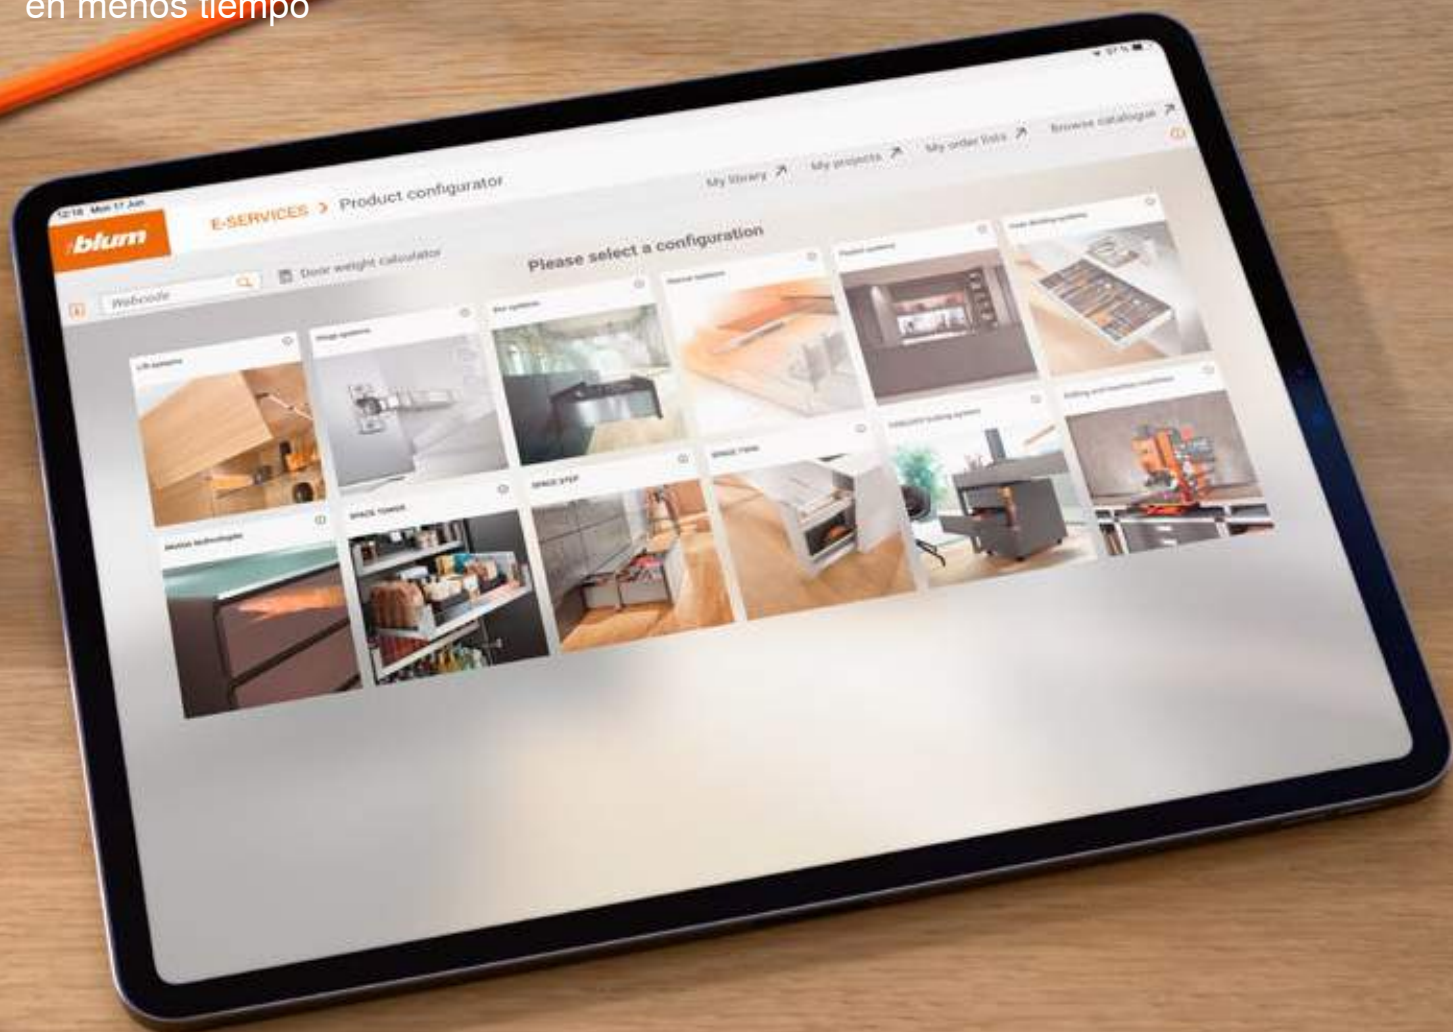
en menos tiempo

12:18 Mon 17 Jun

blum

E-SERVICES > Product configurator

My library ↗ My projects ↗ My order lists ↗ Browse catalogue ↗

Webcode

Door weight calculator

Please select a configuration

Lift systems

Hinge systems

Box systems

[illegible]

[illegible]

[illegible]

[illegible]

SPACE TOWER

SPACE STEP

SPACE TWIN

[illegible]

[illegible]